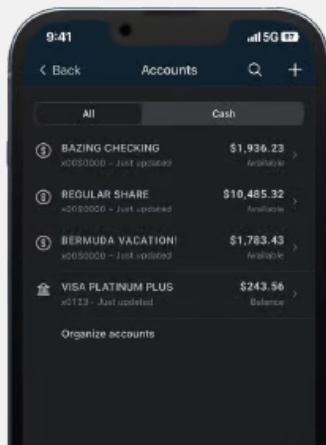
9:41
5G 87

< Back
Accounts
Q
+

All
Cash

BAZING CHECKING
x0000000 - Just updated
$1,936.23
Available

REGULAR SHARE
x0000000 - Just updated
$10,485.32
Available

BERMUDA VACATION!
x0000000 - Just updated
$1,783.43
Available

VISA PLATINUM PLUS
x0123 - Just updated
$243.56
Balance

Organize accounts